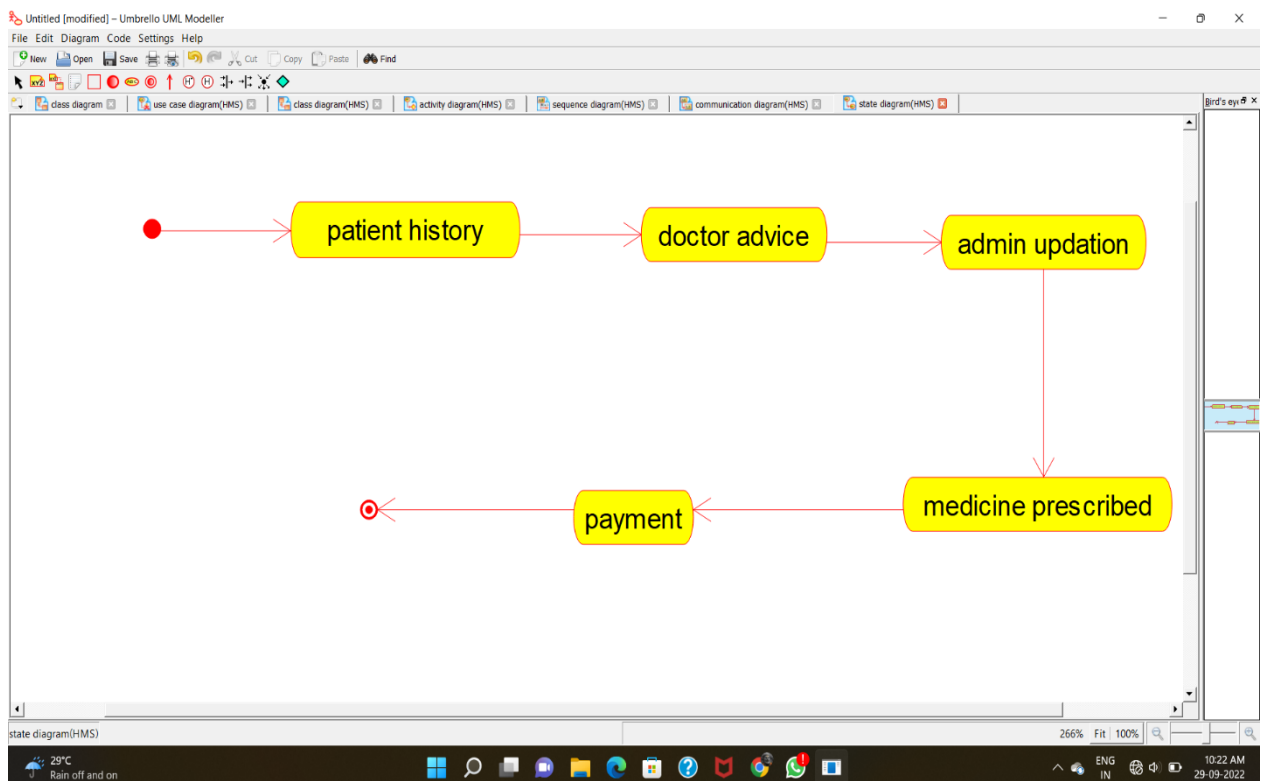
Untitled [modified] – Umbrello UML Modeller

File Edit Diagram Code Settings Help

New Open Save Cut Copy Paste Find

class diagram | use case diagram(HMS) | class diagram(HMS) | activity diagram(HMS) | sequence diagram(HMS) | communication diagram(HMS) | state diagram(HMS)

Bird's eye

patient history

doctor advice

admin updation

medicine prescribed

payment

state diagram(HMS)

266% Fit 100%

29°C
Rain off and on

ENG
IN

10:22 AM
29-09-2022